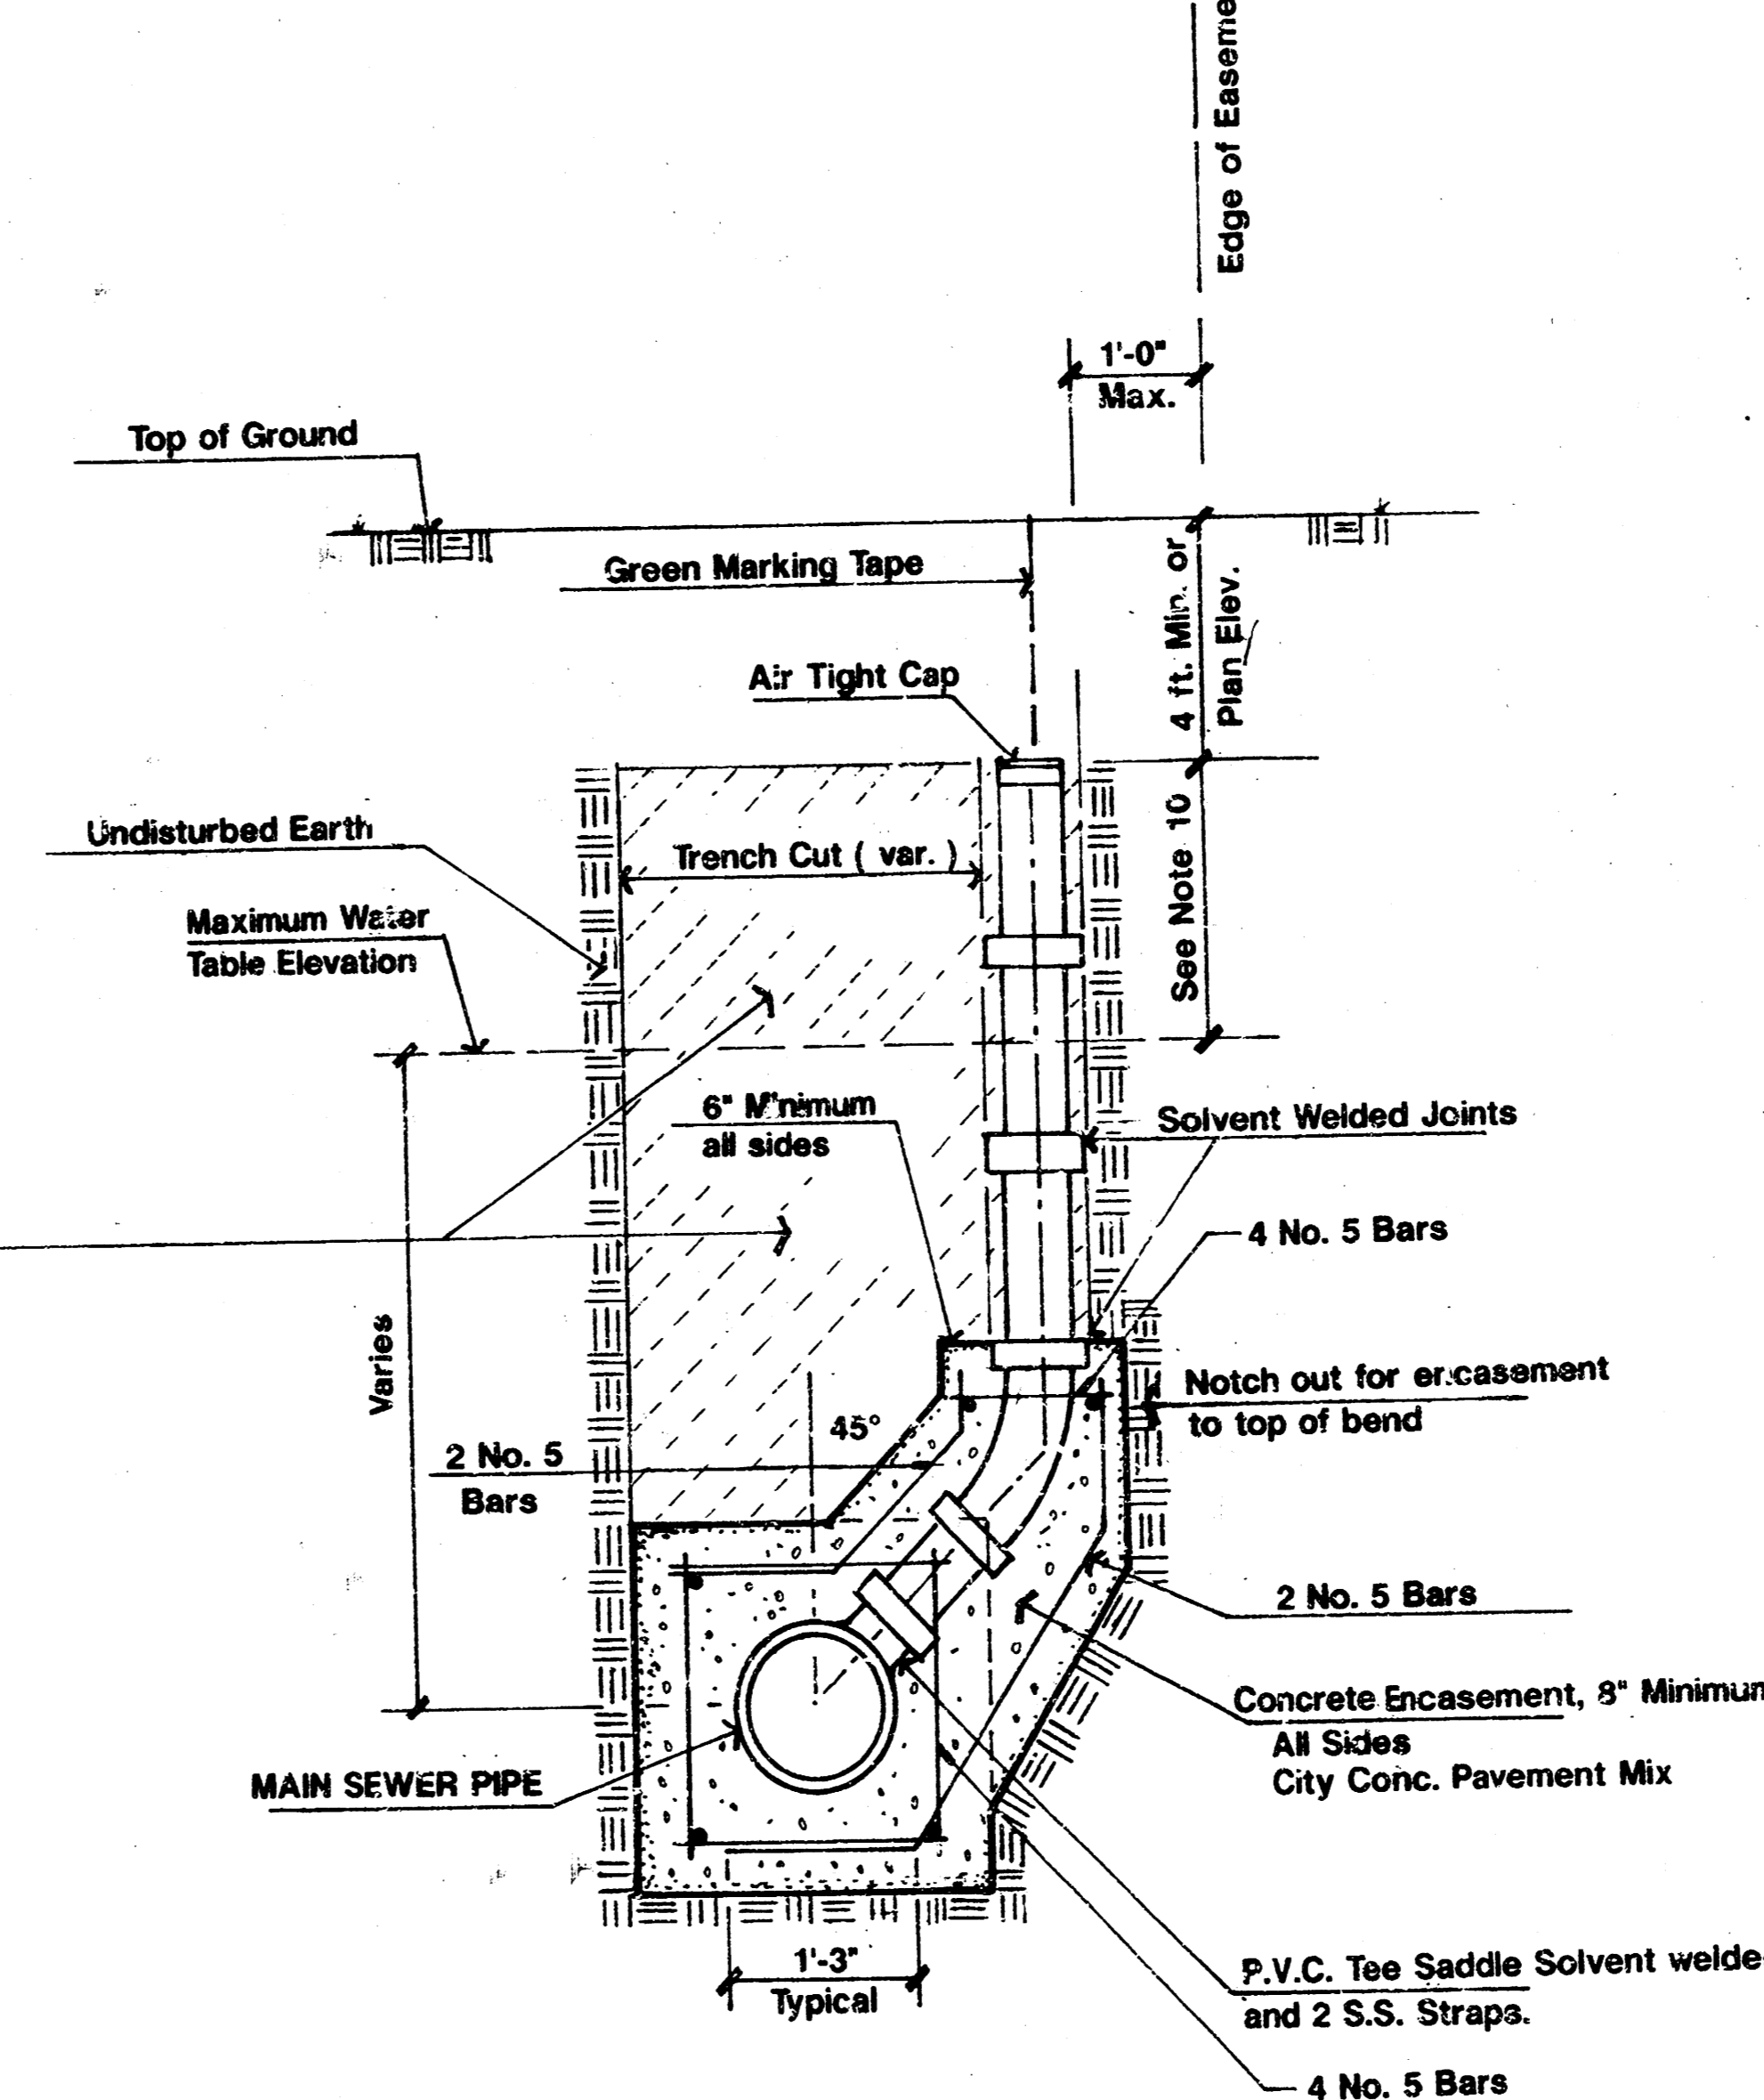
Edge of Easeme

1'-0"
Max.

Top of Ground

Green Marking Tape

4 ft. Min. or
Plan Elev.

Air Tight Cap

Undisturbed Earth

Trench Cut ( var. )

See Note 10

Maximum Water
Table Elevation

6" Minimum
all sides

Solvent Welded Joints

4 No. 5 Bars

Varies

Notch out for encasement
to top of bend

45°

2 No. 5
Bars

2 No. 5 Bars

Concrete Encasement, 8" Minimun
All Sides
City Conc. Pavement Mix

MAIN SEWER PIPE

1'-3"
Typical

P.V.C. Tee Saddle Solvent welde
and 2 S.S. Straps.

4 No. 5 Bars